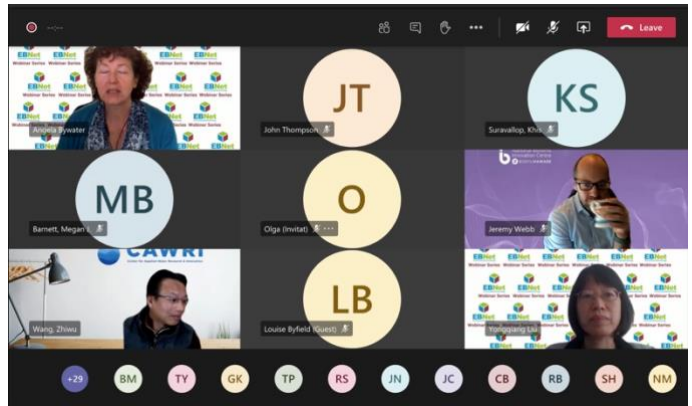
Leave

EBNet Webinar Series

Angela Bywater

JT

John Thompson

KS

Suravallop, Khi

MB

Barnett, Megan

O

Olga (Invitat)

Jeremy Webb

CAWRI

Wang, Zhiwu

LB

Louise Byfield (Guest)

Yongqiang Liu

+29 BM TY GK TP RS JN JC CB RB SH NM